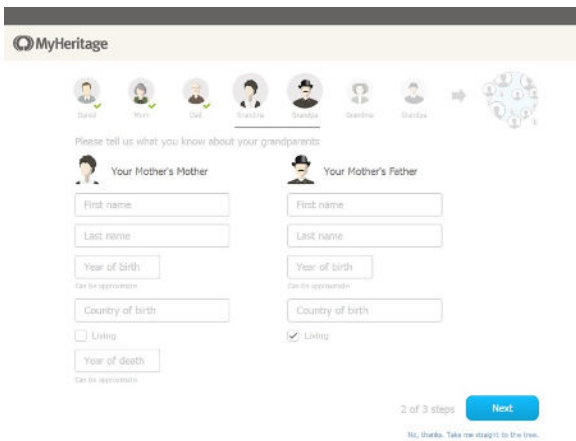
MyHeritage

David Mom Dad Grandma Grandpa Grandma Grandpa

Please tell us what you know about your grandparents

Your Mother's Mother

First name

Last name

Year of birth

Can be approximate

Country of birth

Living

Year of death

Can be approximate

Your Mother's Father

First name

Last name

Year of birth

Can be approximate

Country of birth

Living

2 of 3 steps

Next

No, thanks. Take me straight to the tree.